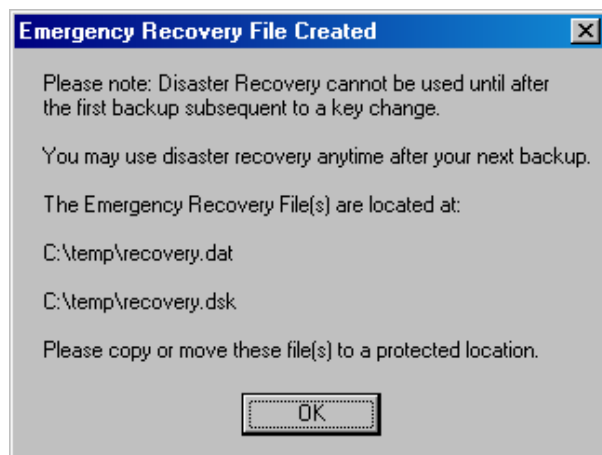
Emergency Recovery File Created

Please note: Disaster Recovery cannot be used until after the first backup subsequent to a key change.

You may use disaster recovery anytime after your next backup.

The Emergency Recovery File(s) are located at:

C:\temp\recovery.dat

C:\temp\recovery.dsk

Please copy or move these file(s) to a protected location.

OK